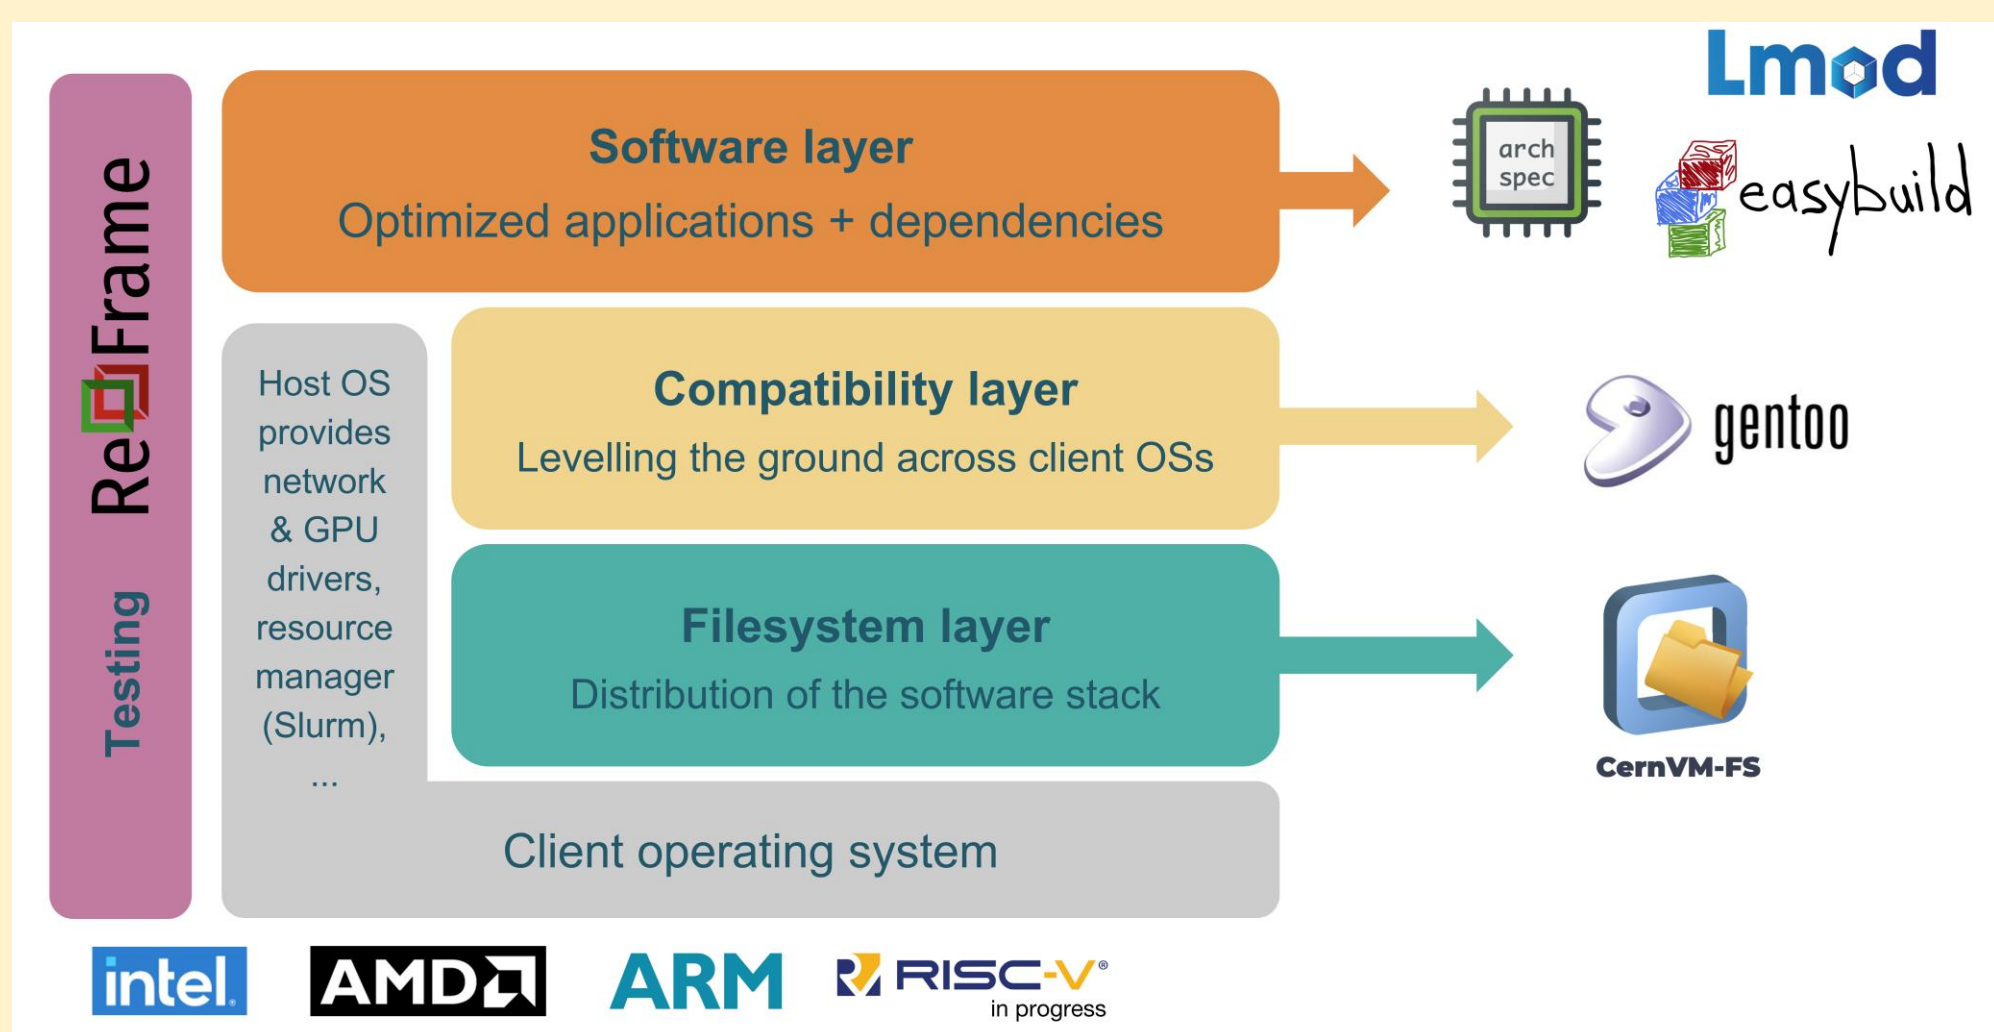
ReFrame

Testing

Software layer
Optimized applications + dependencies

archspec

Lmod

easybuild

Host OS provides network & GPU drivers, resource manager (Slurm), ...

Compatibility layer
Levelling the ground across client OSs

gentoo

Filesystem layer
Distribution of the software stack

CernVM-FS

Client operating system

intel

AMD

ARM

RISC-V®
in progress